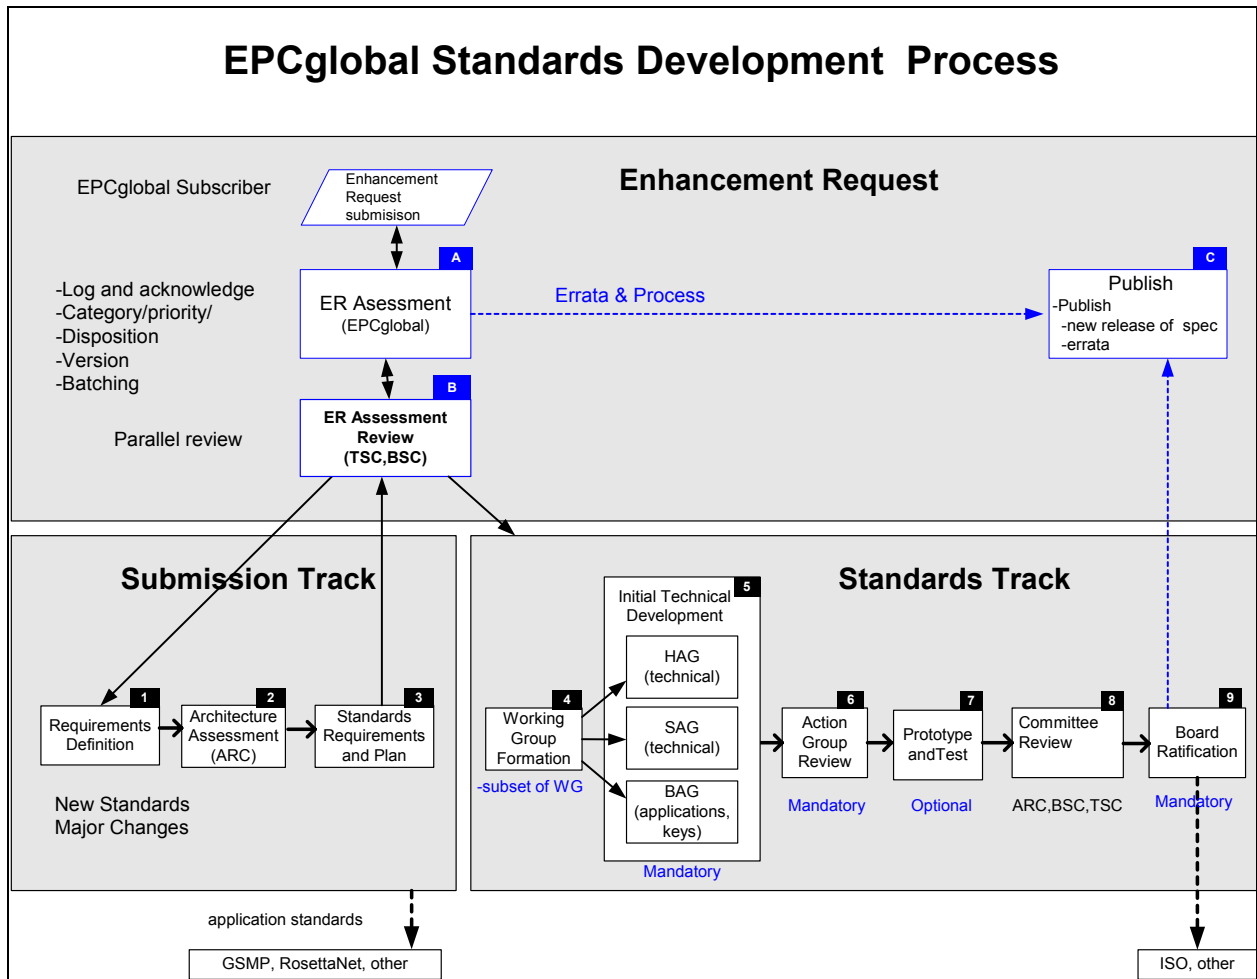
EPCglobal Standards Development Process

Enhancement Request

EPCglobal Subscriber

Enhancement Request submisison

A

ER Asessment (EPCglobal)

-Log and acknowledge
-Category/priority/
-Disposition
-Version
-Batching

Errata & Process

C

Publish
-Publish
-new release of spec
-errata

B

ER Assessment Review (TSC,BSC)

Parallel review

Submission Track

1

Requirements Definition

2

Architecture Assessment (ARC)

3

Standards Requirements and Plan

New Standards
Major Changes

Standards Track

Initial Technical Development

5

HAG (technical)

SAG (technical)

BAG (applications, keys)

Mandatory

4

Working Group Formation

-subset of WG

6

Action Group Review

Mandatory

7

Prototype andTest

Optional

8

Committee Review

ARC,BSC,TSC

9

Board Ratification

Mandatory

application standards

GSMP, RosettaNet, other

ISO, other